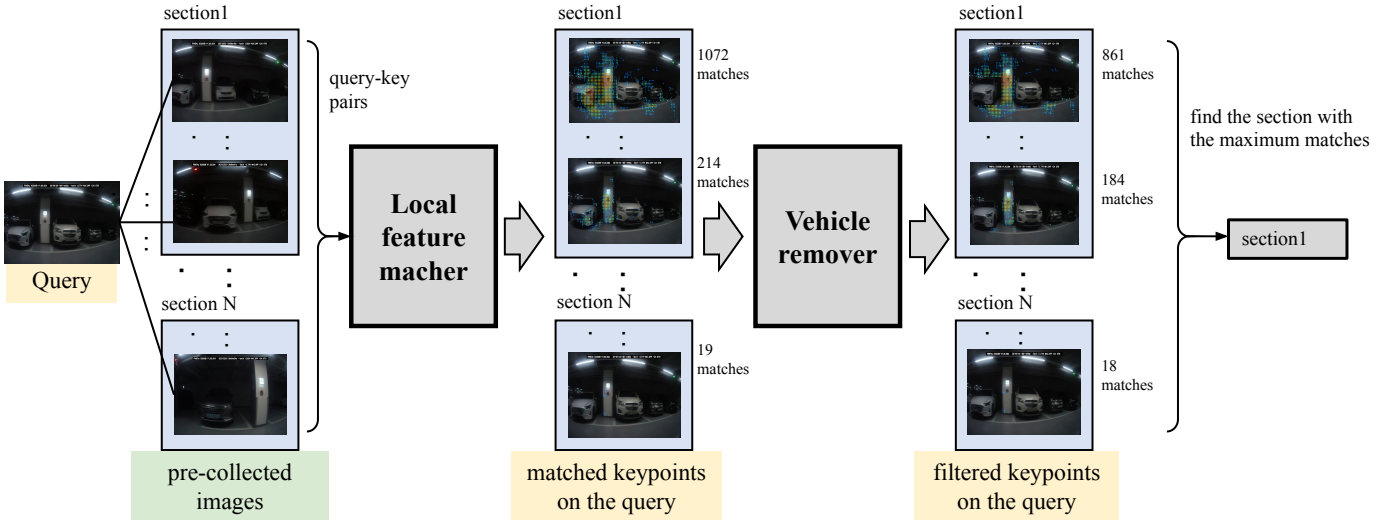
section1

query-key pairs

Query

section N

pre-collected images

Local feature macher

section1

1072 matches

214 matches

section N

19 matches

matched keypoints on the query

Vehicle remover

section1

861 matches

184 matches

section N

18 matches

filtered keypoints on the query

find the section with the maximum matches

section1